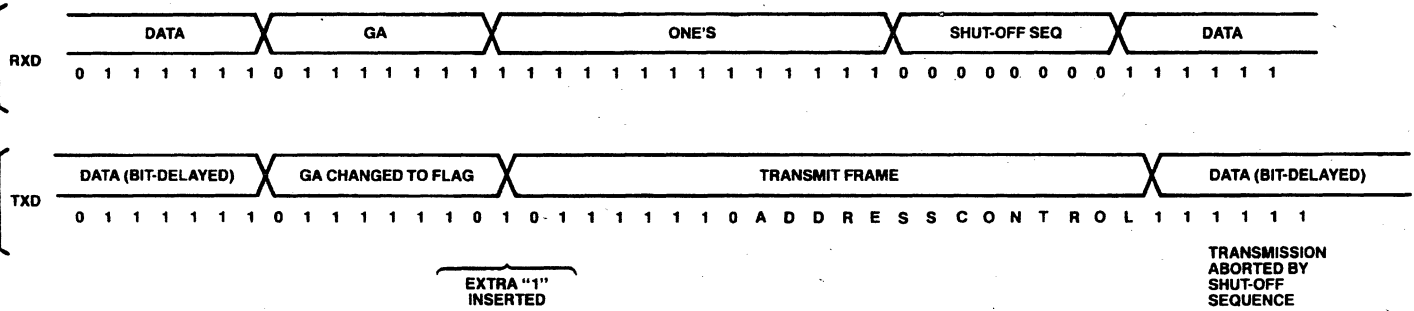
DATA GA ONE'S SHUT-OFF SEQ DATA

RXD

0 1 1 1 1 1 1 0 1 1 1 1 1 1 1 1 1 1 1 1 1 1 1 1 1 1 1 1 1 0 0 0 0 0 0 0 0 1 1 1 1 1 1

DATA (BIT-DELAYED) GA CHANGED TO FLAG TRANSMIT FRAME DATA (BIT-DELAYED)

TXD

0 1 1 1 1 1 1 0 1 1 1 1 1 1 1 0 1 0 1 1 1 1 1 1 0 A D D R E S S C O N T R O L 1 1 1 1 1 1

EXTRA "1" INSERTED

TRANSMISSION ABORTED BY SHUT-OFF SEQUENCE